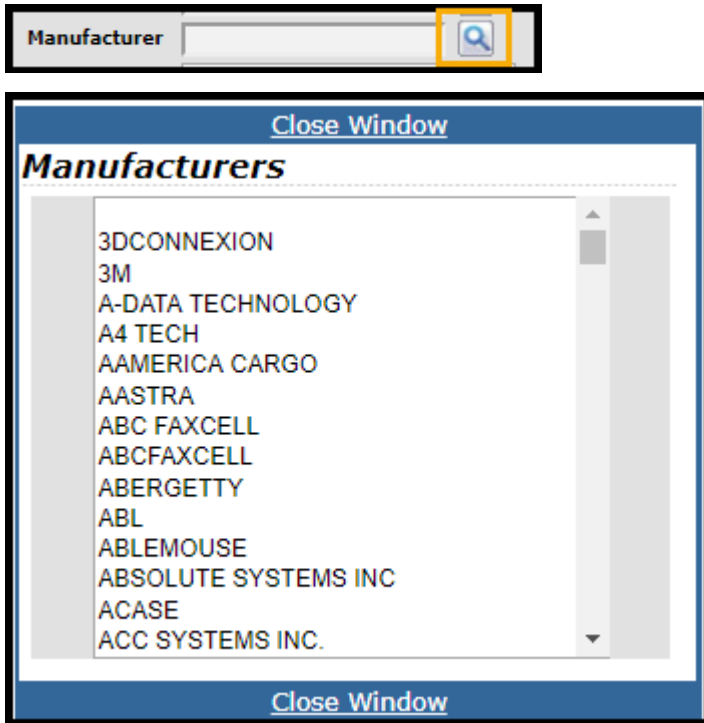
Manufacturer

Close Window

Manufacturers

3DCONNEXION
3M
A-DATA TECHNOLOGY
A4 TECH
AAMERICA CARGO
AASTRA
ABC FAXCELL
ABCFAXCELL
ABERGETTY
ABL
ABLEMOUSE
ABSOLUTE SYSTEMS INC
ACASE
ACC SYSTEMS INC.

Close Window